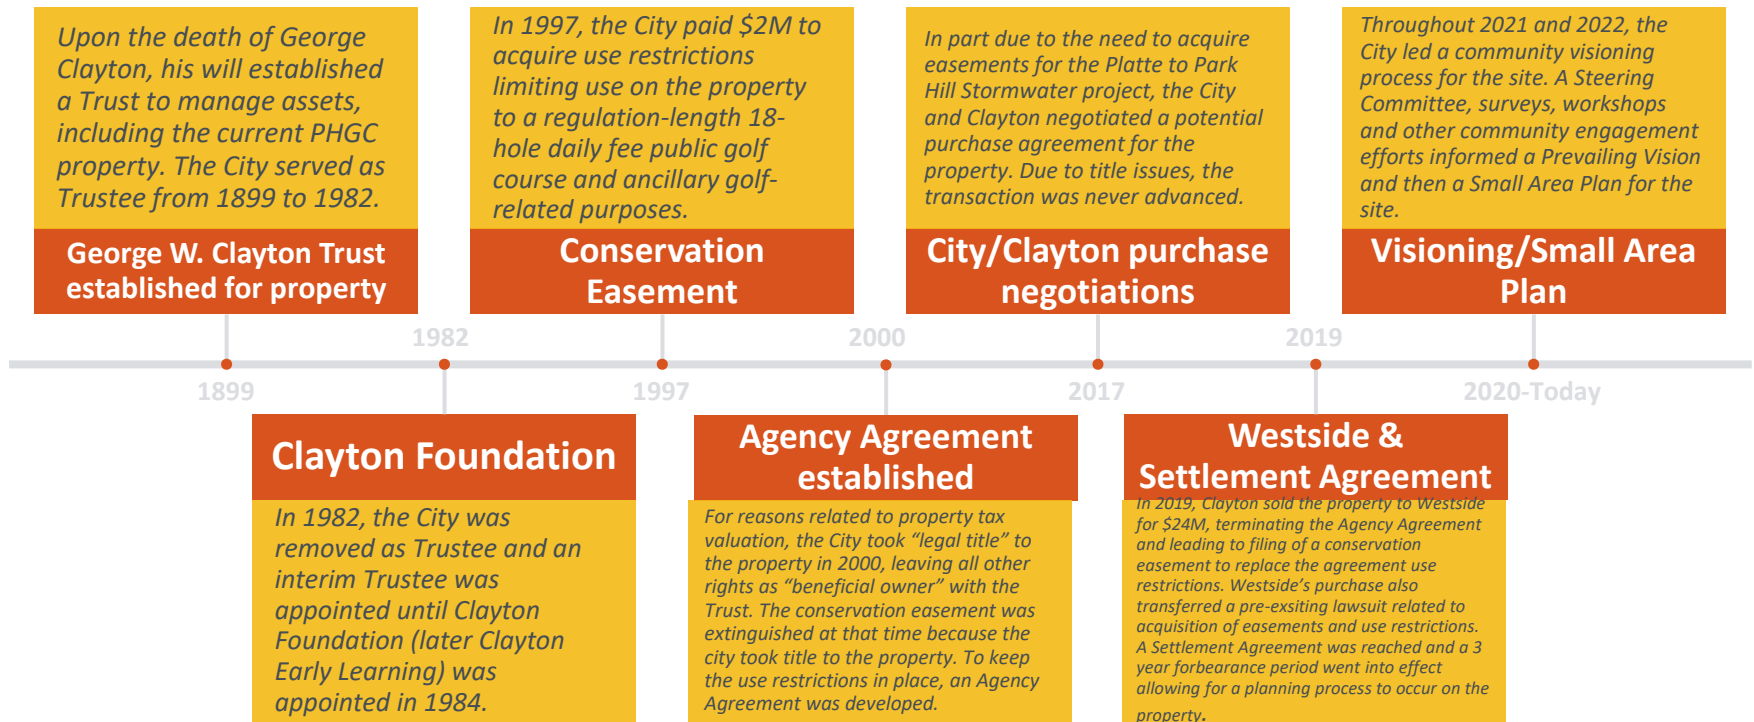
Upon the death of George Clayton, his will established a Trust to manage assets, including the current PHGC property. The City served as Trustee from 1899 to 1982.

George W. Clayton Trust established for property

In 1997, the City paid $2M to acquire use restrictions limiting use on the property to a regulation-length 18-hole daily fee public golf course and ancillary golf-related purposes.

Conservation Easement

In part due to the need to acquire easements for the Platte to Park Hill Stormwater project, the City and Clayton negotiated a potential purchase agreement for the property. Due to title issues, the transaction was never advanced.

City/Clayton purchase negotiations

Throughout 2021 and 2022, the City led a community visioning process for the site. A Steering Committee, surveys, workshops and other community engagement efforts informed a Prevailing Vision and then a Small Area Plan for the site.

Visioning/Small Area Plan

1982

2000

2019

1899

1997

2017

2020-Today

Clayton Foundation

In 1982, the City was removed as Trustee and an interim Trustee was appointed until Clayton Foundation (later Clayton Early Learning) was appointed in 1984.

Agency Agreement established

For reasons related to property tax valuation, the City took "legal title" to the property in 2000, leaving all other rights as "beneficial owner" with the Trust. The conservation easement was extinguished at that time because the city took title to the property. To keep the use restrictions in place, an Agency Agreement was developed.

Westside & Settlement Agreement

In 2019, Clayton sold the property to Westside for $24M, terminating the Agency Agreement and leading to filing of a conservation easement to replace the agreement use restrictions. Westside's purchase also transferred a pre-exsiting lawsuit related to acquisition of easements and use restrictions. A Settlement Agreement was reached and a 3 year forbearance period went into effect allowing for a planning process to occur on the property.